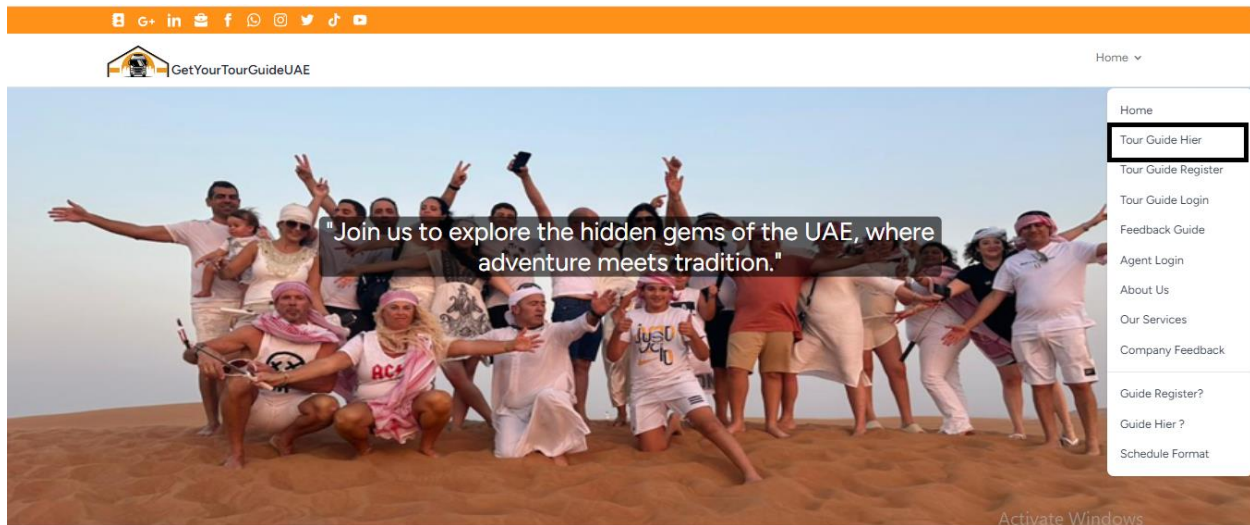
GetYourTourGuideUAE

Home

Home
Tour Guide Hier
Tour Guide Register
Tour Guide Login
Feedback Guide
Agent Login
About Us
Our Services
Company Feedback
Guide Register?
Guide Hier ?
Schedule Format

"Join us to explore the hidden gems of the UAE, where adventure meets tradition."

Activate Windows